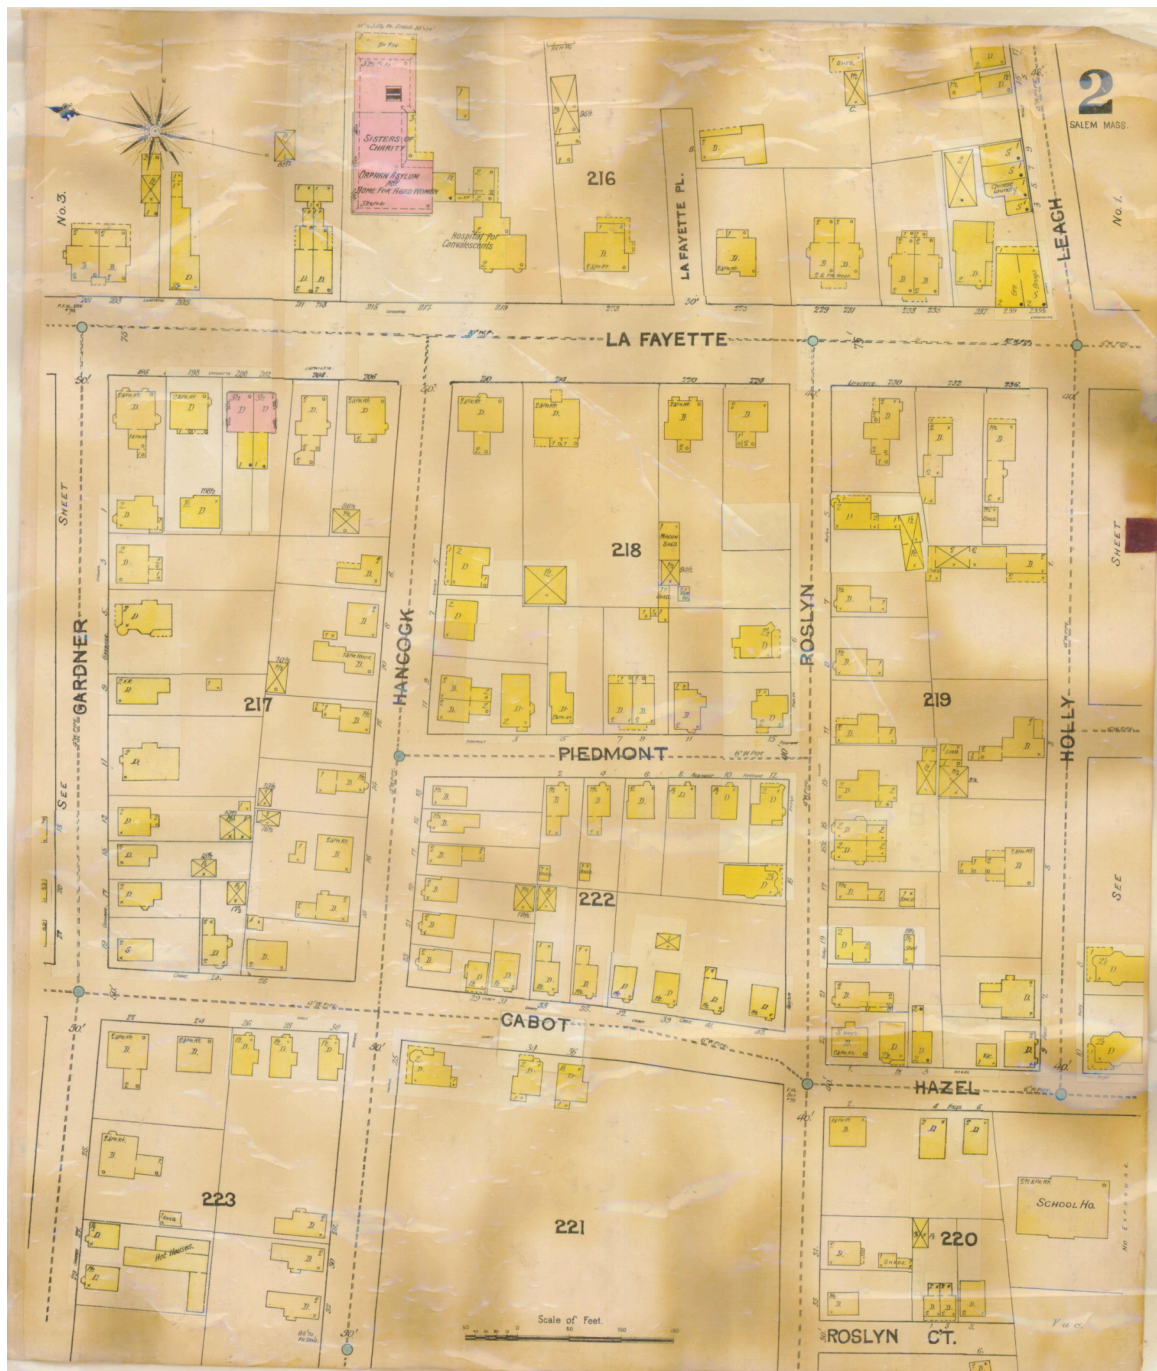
2
SALEM MASS.

No. 3.

SISTERS OF CHARITY

ORPHAN ASYLUM & HOME FOR AGED WOMEN

Hospital for Convalescents

216

LA FAYETTE PL.

LEACH

No. 1.

LA FAYETTE

SEE SHEET

GARDNER

217

HANCOCK

218

ROSLYN

219

HOLLY

SEE SHEET

PIEDMONT

222

CABOT

HAZEL

223

221

220

SCHOOL HO.

ROSLYN CT.

Scale of Feet.